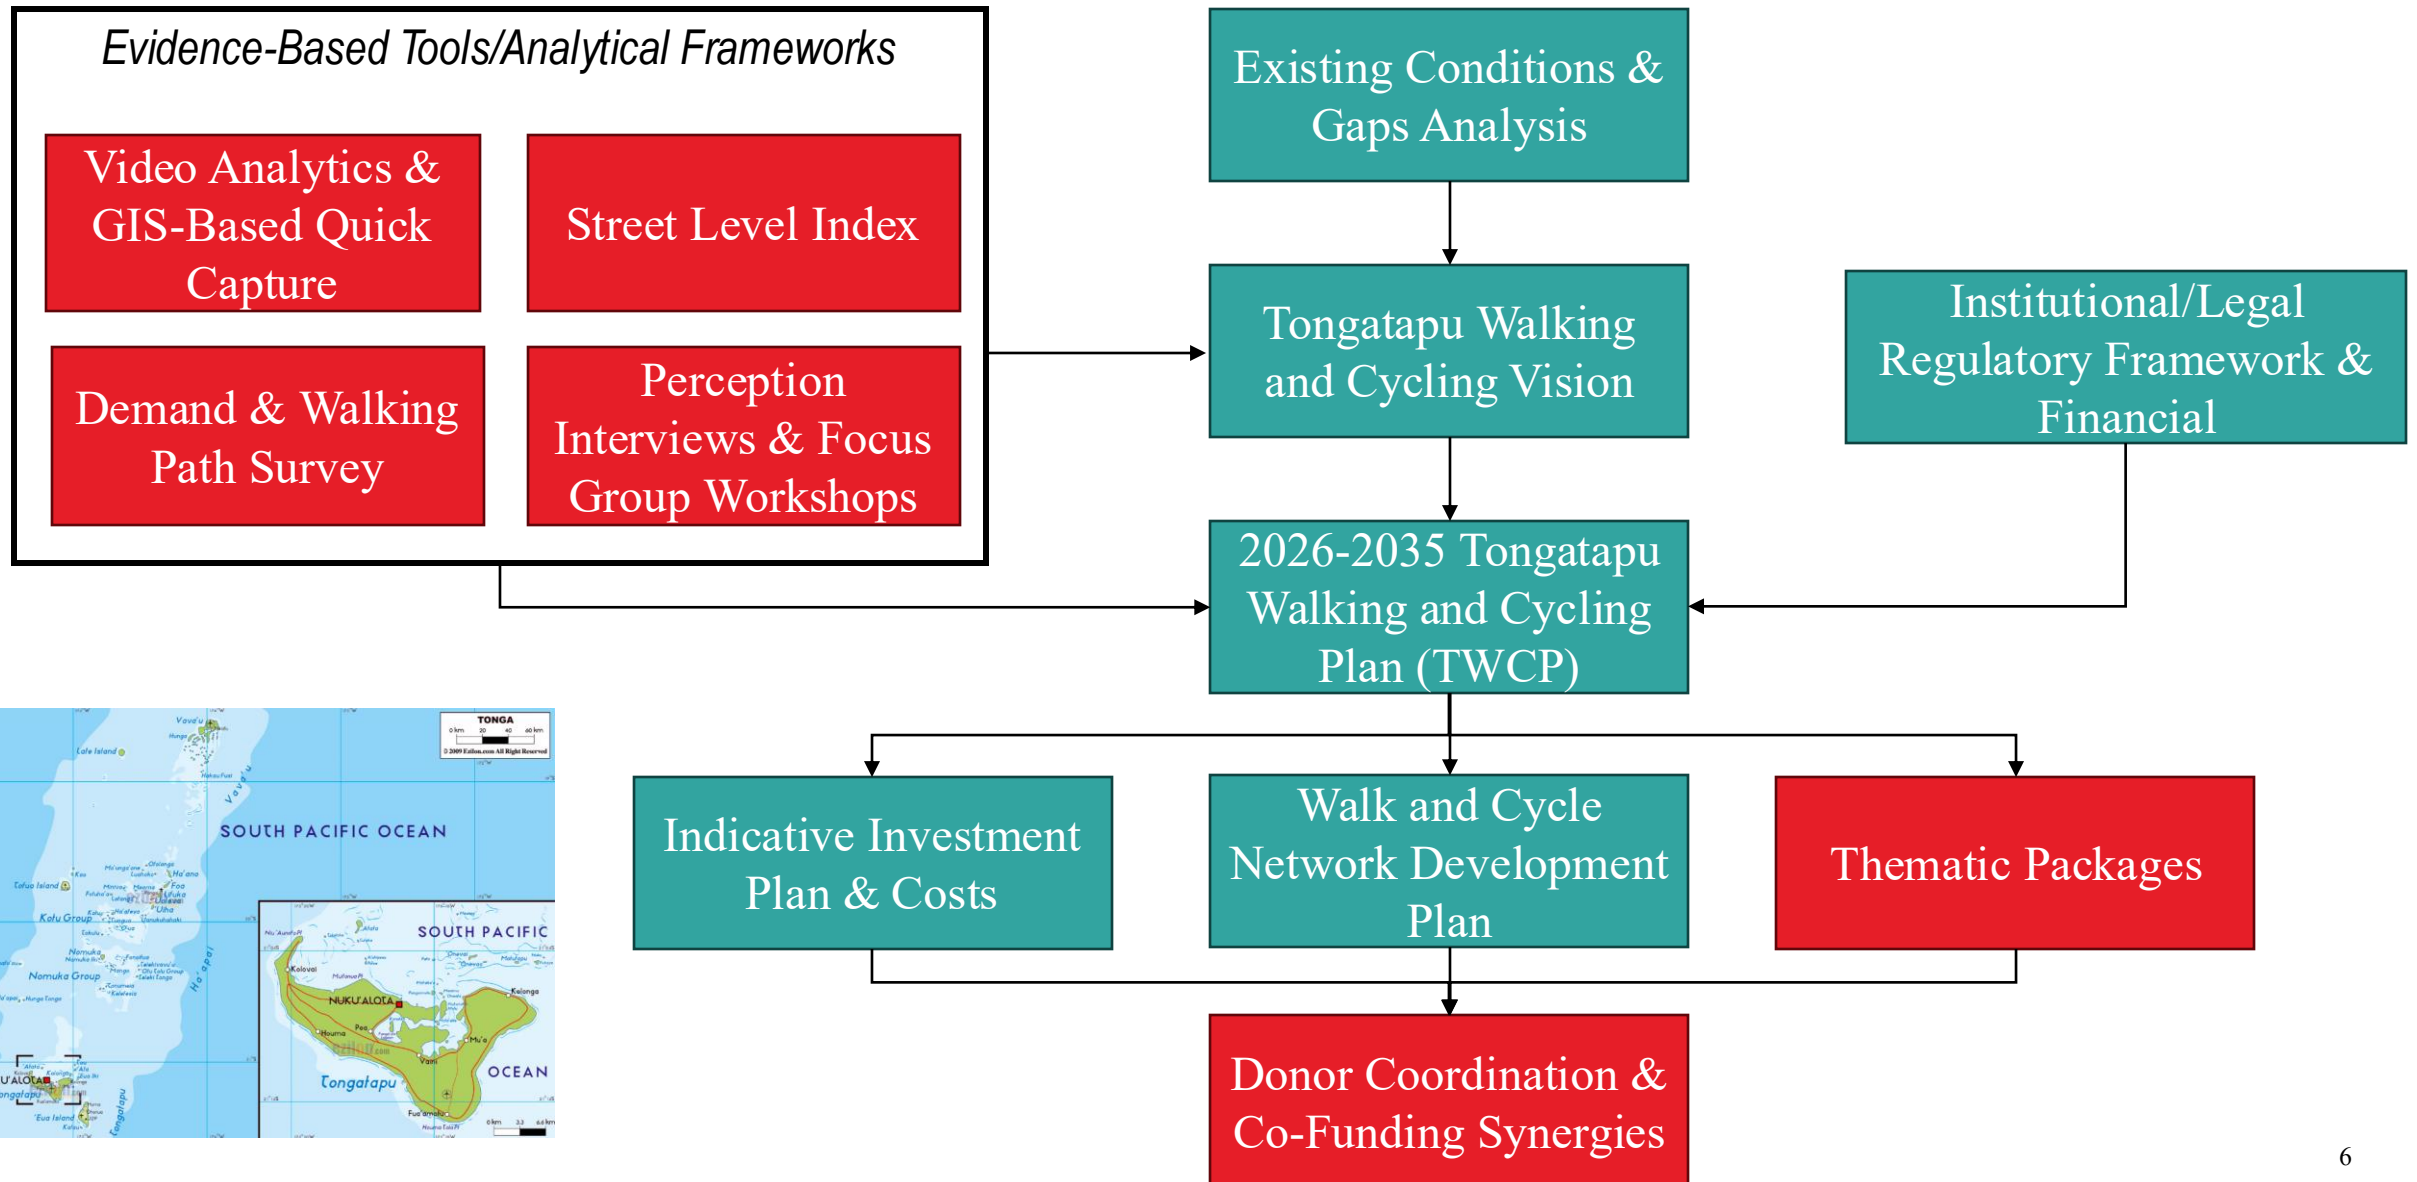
Evidence-Based Tools/Analytical Frameworks

Video Analytics & GIS-Based Quick Capture

Street Level Index

Demand & Walking Path Survey

Perception Interviews & Focus Group Workshops

Existing Conditions & Gaps Analysis

Tongatapu Walking and Cycling Vision

Institutional/Legal Regulatory Framework & Financial

2026-2035 Tongatapu Walking and Cycling Plan (TWCP)

Indicative Investment Plan & Costs

Walk and Cycle Network Development Plan

Thematic Packages

Donor Coordination & Co-Funding Synergies

TONGA

SOUTH PACIFIC OCEAN

Vava'u

Kotu Group

Nomuka Group

Ha'apai

SOUTH PACIFIC

OCEAN

NUKU'ALOFA

Tongatapu

Kolonga

6